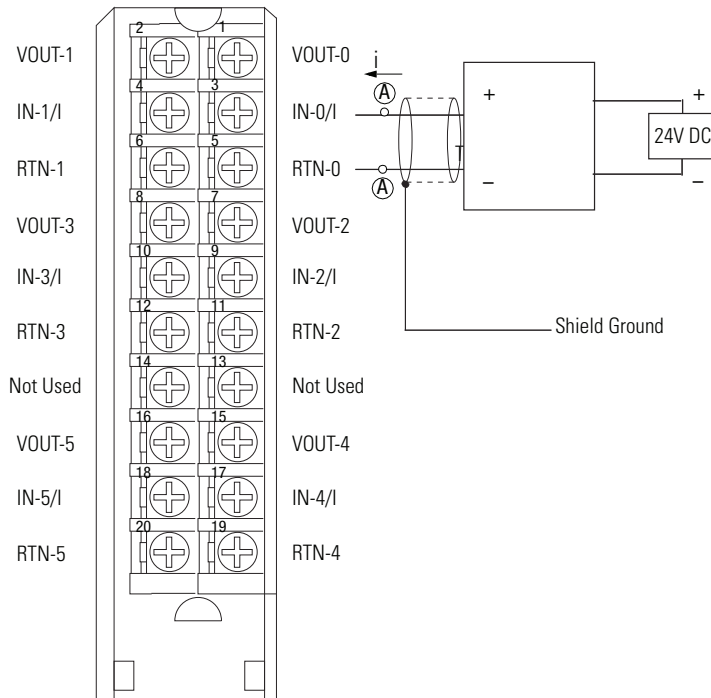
VOUT-1
IN-1/I
RTN-1
VOUT-3
IN-3/I
RTN-3
Not Used
VOUT-5
IN-5/I
RTN-5

2
4
6
8
10
12
14
16
18
20

1
3
5
7
9
11
13
15
17
19

VOUT-0
IN-0/I
RTN-0
VOUT-2
IN-2/I
RTN-2
Not Used
VOUT-4
IN-4/I
RTN-4

i
A
A
+
–
+
24V DC
–
Shield Ground